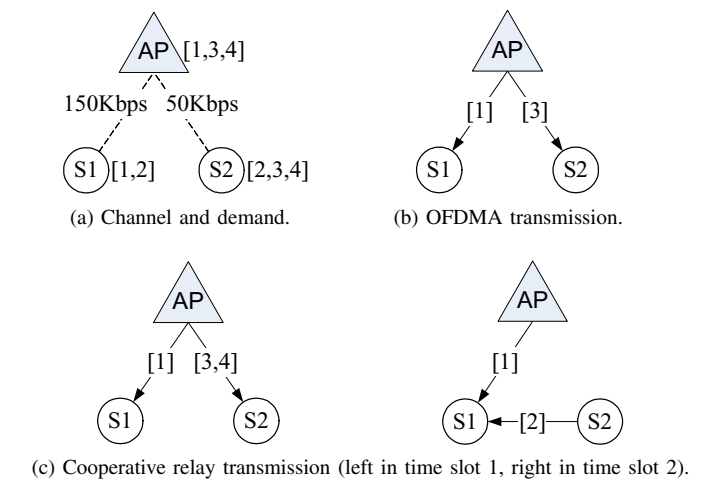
AP [1,3,4]
150Kbps 50Kbps
S1 [1,2] S2 [2,3,4]
(a) Channel and demand.

AP
[1] [3]
S1 S2
(b) OFDMA transmission.

AP
[1] [3,4]
S1 S2

AP
[1]
S1 [2] S2
(c) Cooperative relay transmission (left in time slot 1, right in time slot 2).